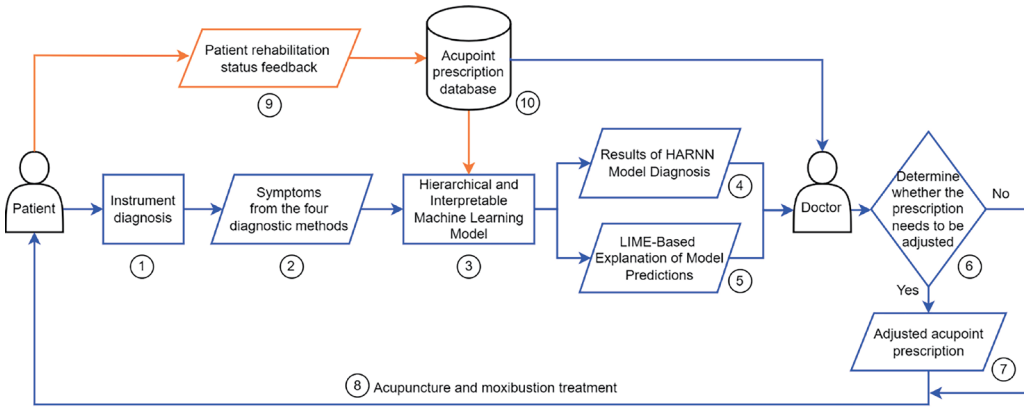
Patient rehabilitation status feedback

9

Acupoint prescription database

10

Patient

Instrument diagnosis

1

Symptoms from the four diagnostic methods

2

Hierarchical and Interpretable Machine Learning Model

3

Results of HARNN Model Diagnosis

4

LIME-Based Explanation of Model Predictions

5

Doctor

Determine whether the prescription needs to be adjusted

6

No

Yes

Adjusted acupoint prescription

7

8 Acupuncture and moxibustion treatment